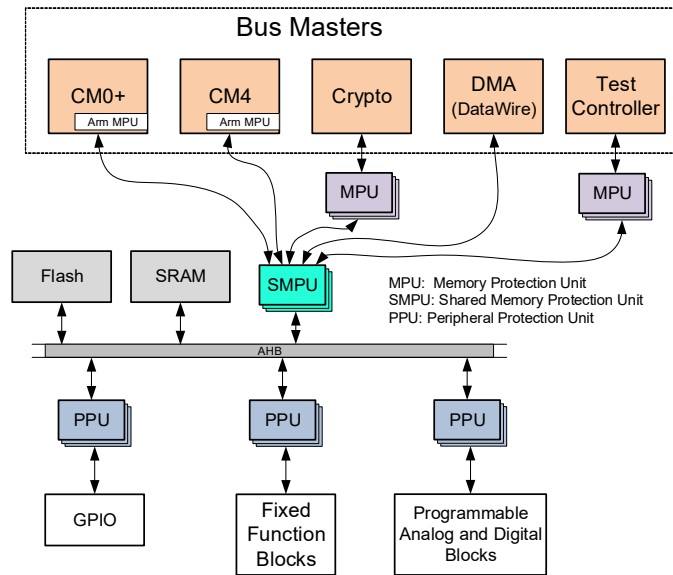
Bus Masters

CM0+
Arm MPU

CM4
Arm MPU

Crypto

DMA
(DataWire)

Test
Controller

MPU

MPU

Flash

SRAM

SMPU

MPU: Memory Protection Unit
SMPU: Shared Memory Protection Unit
PPU: Peripheral Protection Unit

AHB

PPU

PPU

PPU

GPIO

Fixed Function Blocks

Programmable Analog and Digital Blocks